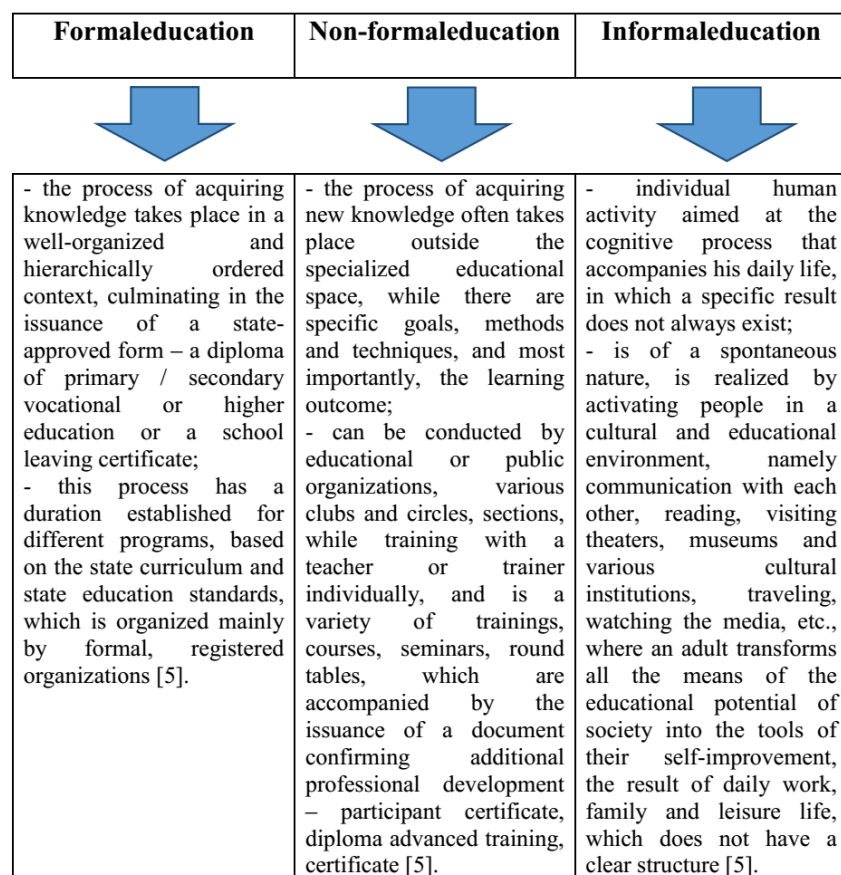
| Formaleducation | Non-formaleducation | Informaleducation |
|---|---|---|
| - the process of acquiring knowledge takes place in a well-organized and hierarchically ordered context, culminating in the issuance of a state-approved form – a diploma of primary / secondary vocational or higher education or a school leaving certificate; - this process has a duration established for different programs, based on the state curriculum and state education standards, which is organized mainly by formal, registered organizations [5]. | - the process of acquiring new knowledge often takes place outside the specialized educational space, while there are specific goals, methods and techniques, and most importantly, the learning outcome; - can be conducted by educational or public organizations, various clubs and circles, sections, while training with a teacher or trainer individually, and is a variety of trainings, courses, seminars, round tables, which are accompanied by the issuance of a document confirming additional professional development – participant certificate, diploma advanced training, certificate [5]. | - individual human activity aimed at the cognitive process that accompanies his daily life, in which a specific result does not always exist; - is of a spontaneous nature, is realized by activating people in a cultural and educational environment, namely communication with each other, reading, visiting theaters, museums and various cultural institutions, traveling, watching the media, etc., where an adult transforms all the means of the educational potential of society into the tools of their self-improvement, the result of daily work, family and leisure life, which does not have a clear structure [5]. |